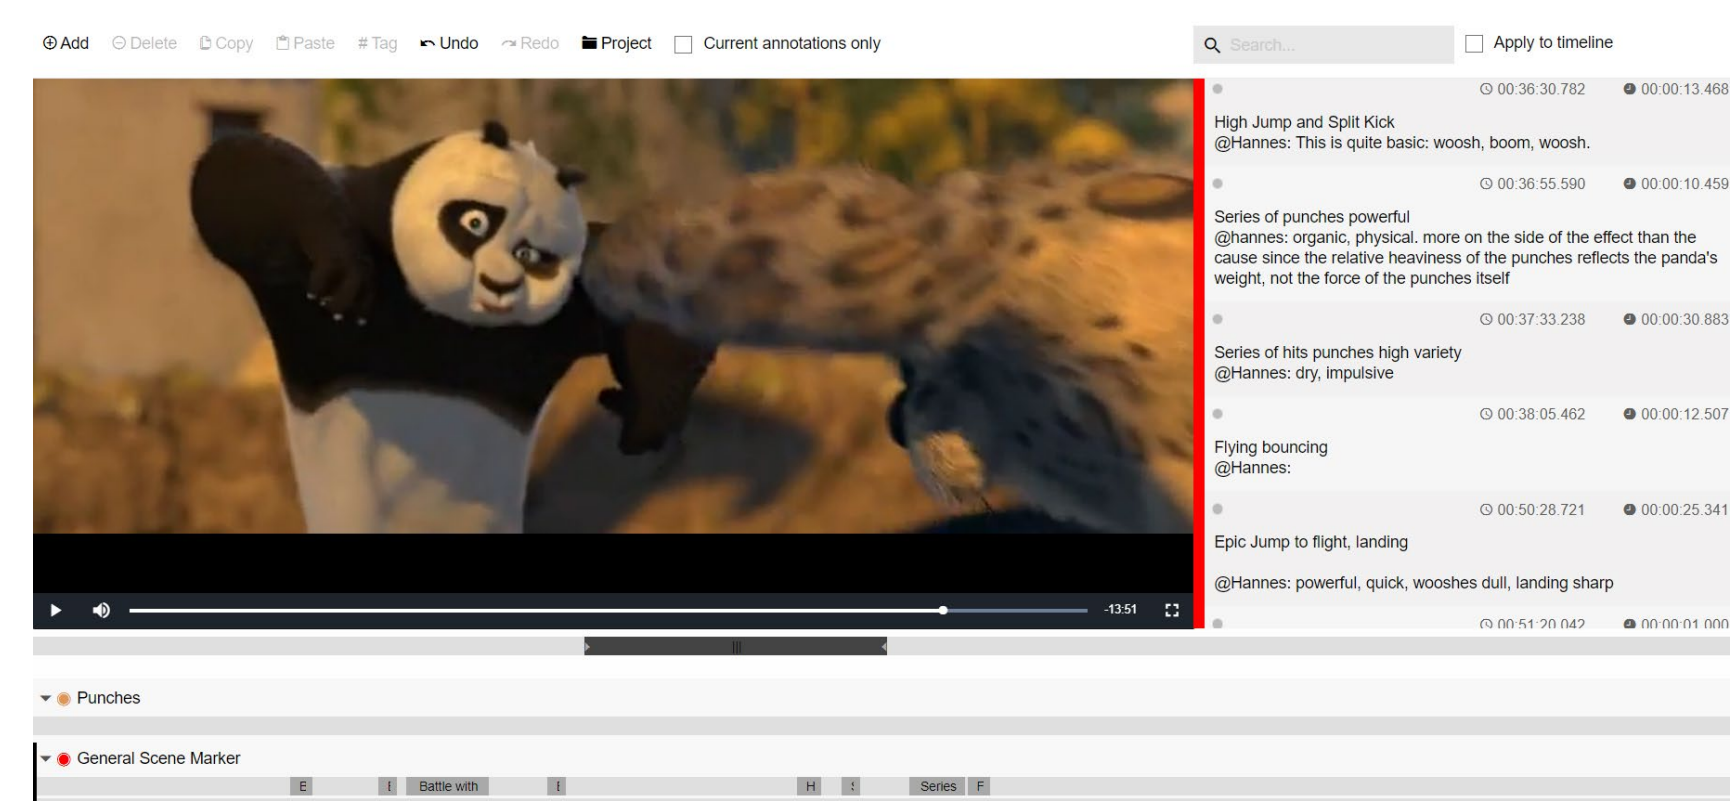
⊕Add ⊖Delete Copy Paste # Tag Undo Redo Project Current annotations only

Search... Apply to timeline

00:36:30.782 00:00:13.468
High Jump and Split Kick
@Hannes: This is quite basic: woosh, boom, woosh.

00:36:55.590 00:00:10.459
Series of punches powerful
@hannes: organic, physical. more on the side of the effect than the cause since the relative heaviness of the punches reflects the panda's weight, not the force of the punches itself

00:37:33.238 00:00:30.883
Series of hits punches high variety
@Hannes: dry, impulsive

00:38:05.462 00:00:12.507
Flying bouncing
@Hannes:

00:50:28.721 00:00:25.341
Epic Jump to flight, landing

@Hannes: powerful, quick, wooshes dull, landing sharp

00:51:20.042 00:00:01.000

-13:51

Punches

General Scene Marker

E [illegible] Battle with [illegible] H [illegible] Series F